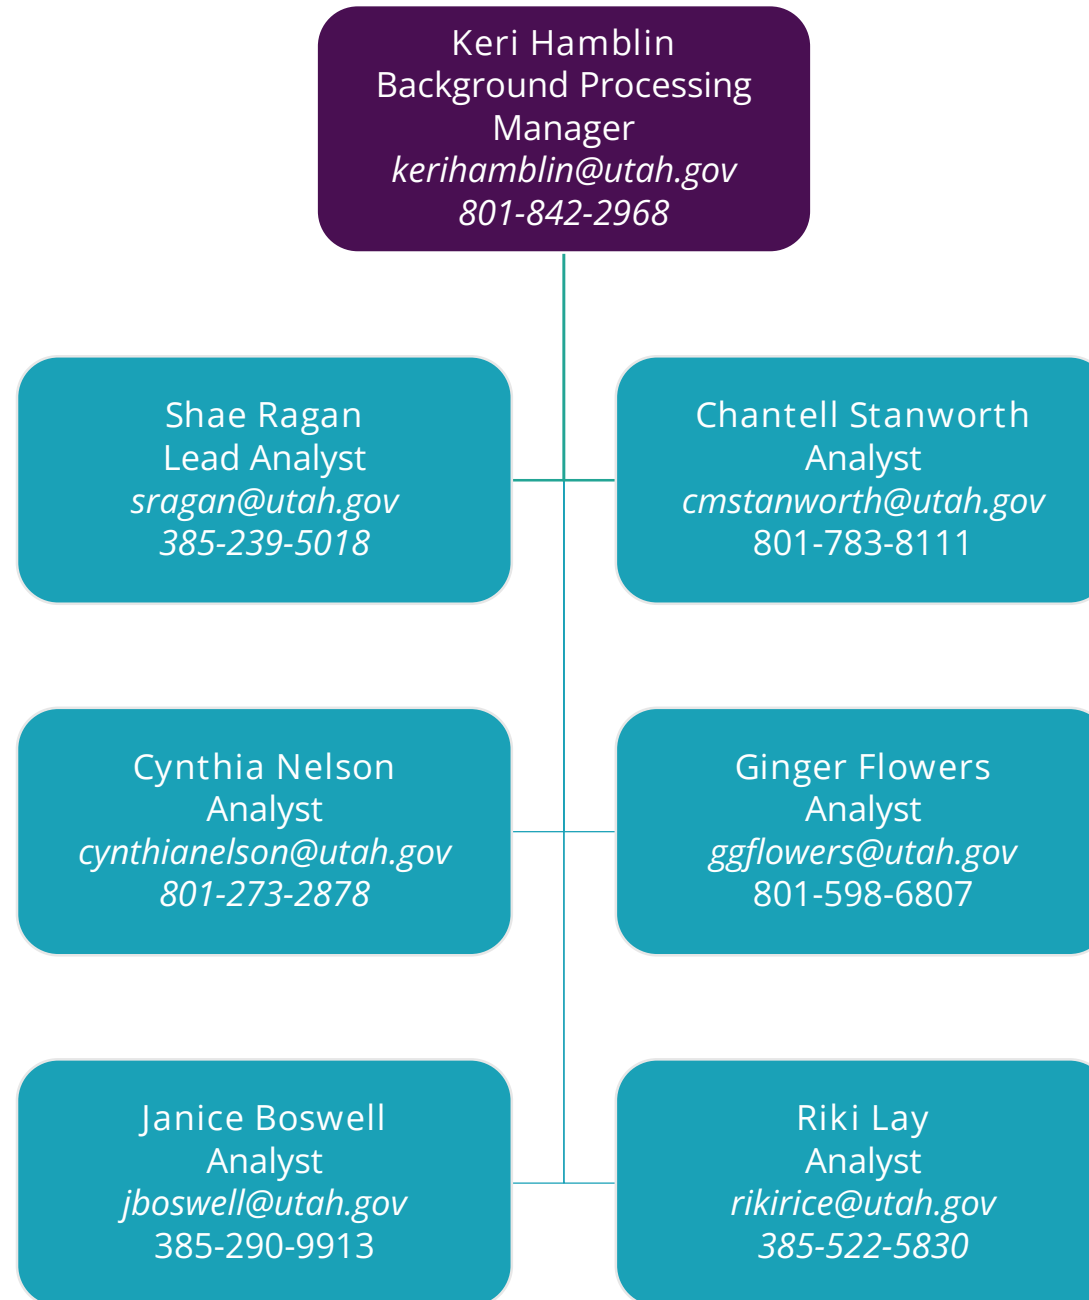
Keri Hamblin
Background Processing Manager
kerihamblin@utah.gov
801-842-2968

Shae Ragan
Lead Analyst
sragan@utah.gov
385-239-5018

Chantell Stanworth
Analyst
cmstanworth@utah.gov
801-783-8111

Cynthia Nelson
Analyst
cynthianelson@utah.gov
801-273-2878

Ginger Flowers
Analyst
ggflowers@utah.gov
801-598-6807

Janice Boswell
Analyst
jboswell@utah.gov
385-290-9913

Riki Lay
Analyst
rikirice@utah.gov
385-522-5830